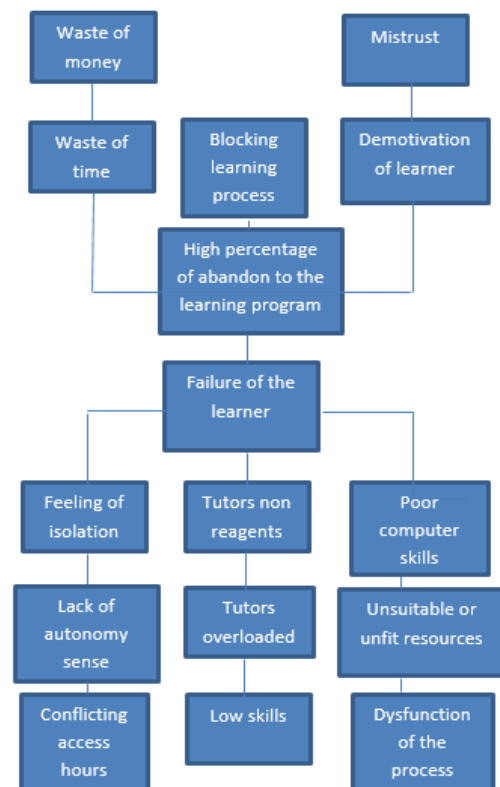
Waste of money

Mistrust

Waste of time

Blocking learning process

Demotivation of learner

High percentage of abandon to the learning program

Failure of the learner

Feeling of isolation

Tutors non reagents

Poor computer skills

Lack of autonomy sense

Tutors overloaded

Unsuitable or unfit resources

Conflicting access hours

Low skills

Dysfunction of the process